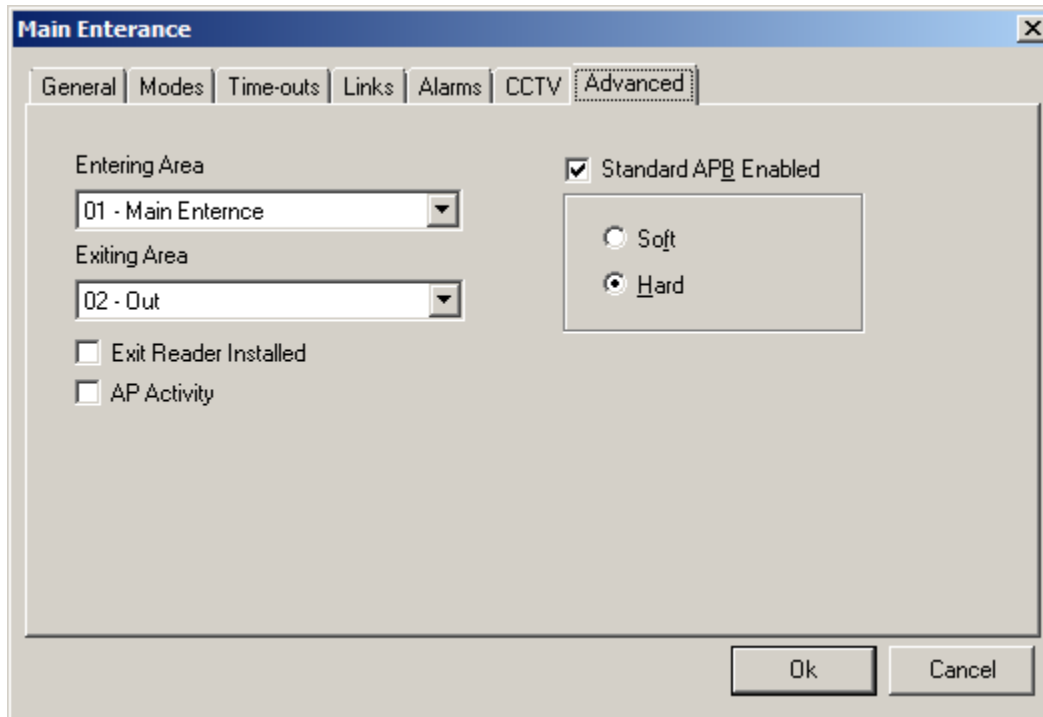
Main Enterance

General | Modes | Time-outs | Links | Alarms | CCTV | Advanced

Entering Area

01 - Main Enternce

Exiting Area

02 - Out

Exit Reader Installed

AP Activity

Standard APB Enabled

Soft

Hard

Ok

Cancel